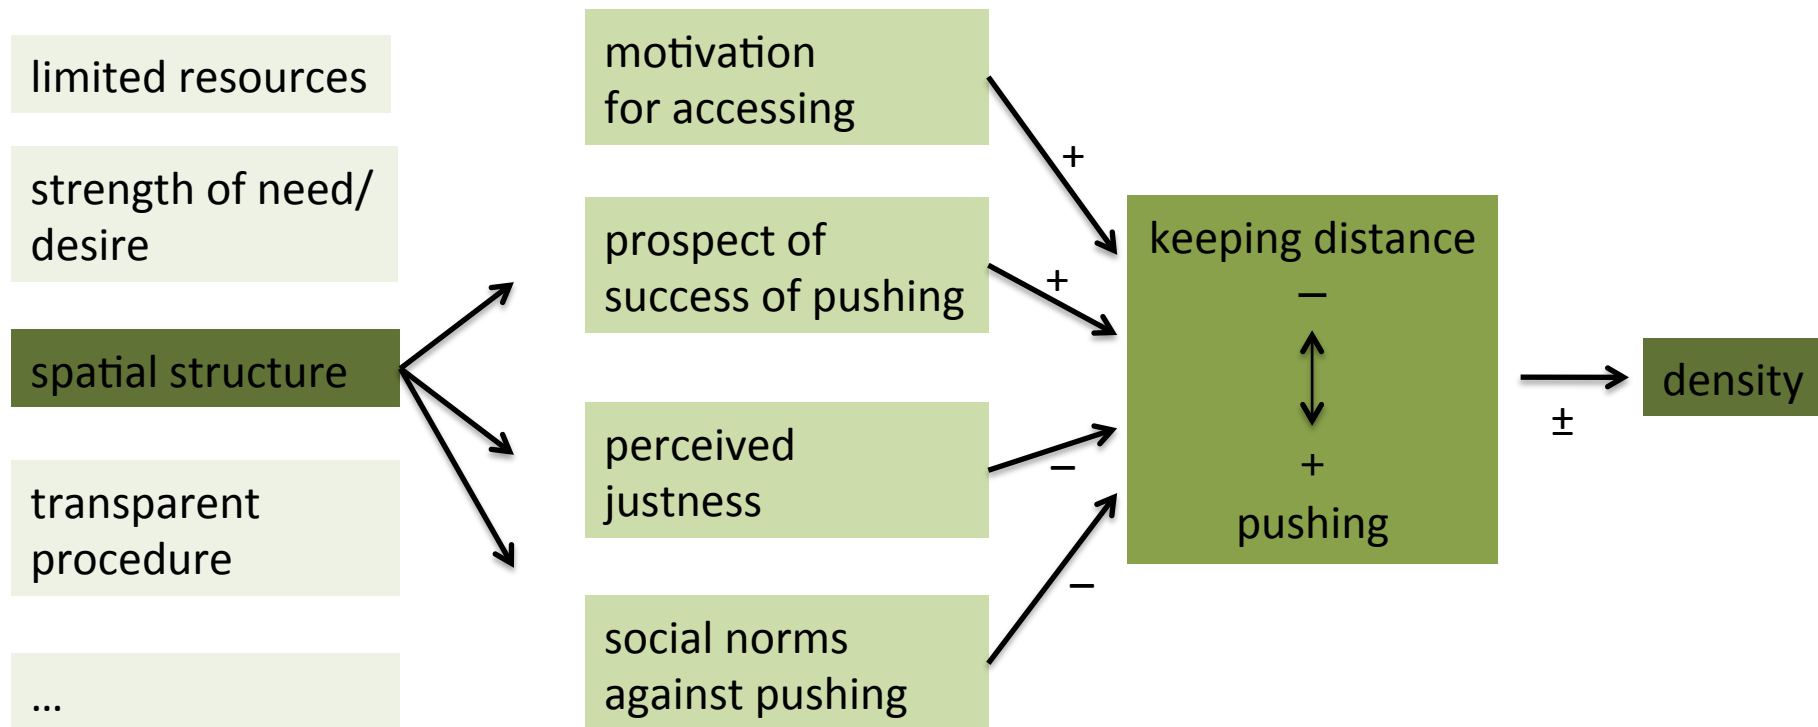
limited resources

strength of need/ desire

spatial structure

transparent procedure

...

motivation for accessing

prospect of success of pushing

perceived justness

social norms against pushing

+

+

–

–

keeping distance

–

+

pushing

±

density